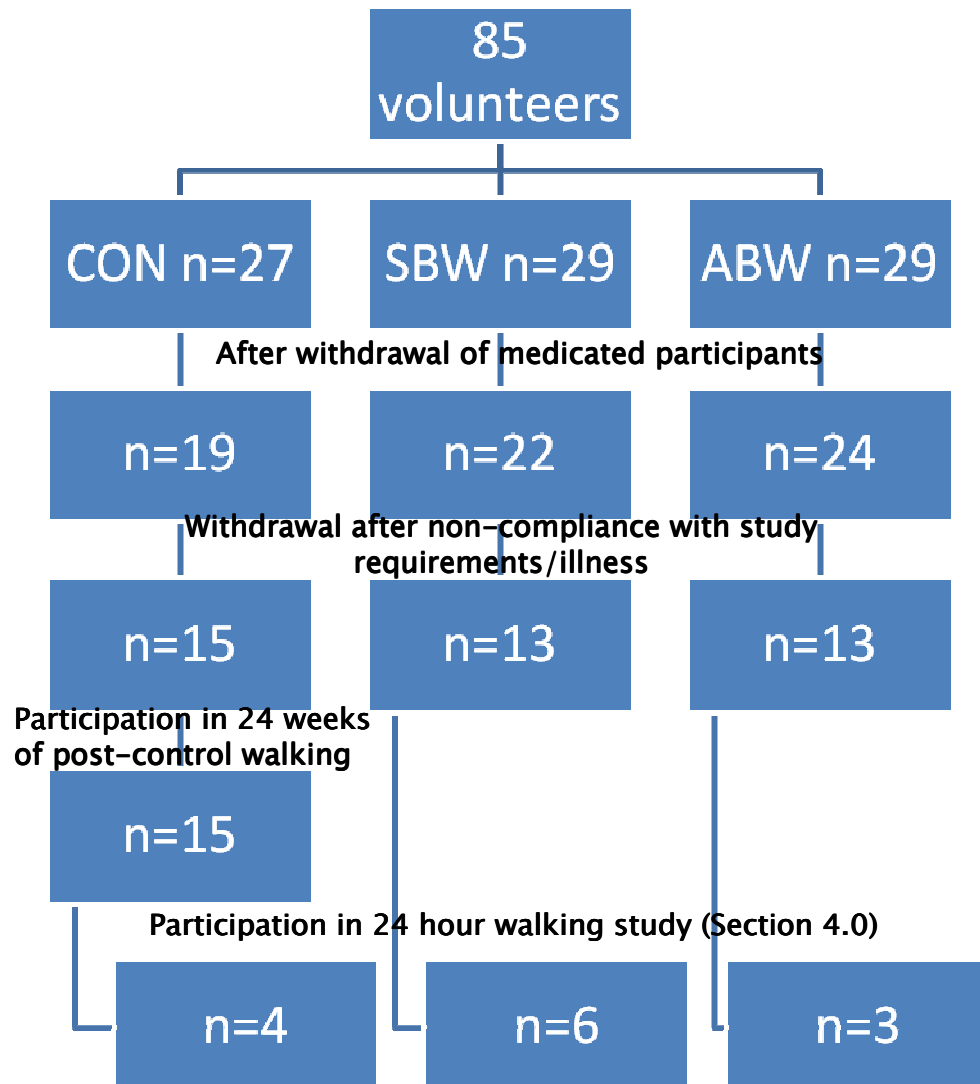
85 volunteers

CON n=27

SBW n=29

ABW n=29

After withdrawal of medicated participants

n=19

n=22

n=24

Withdrawal after non-compliance with study requirements/illness

n=15

n=13

n=13

Participation in 24 weeks of post-control walking

n=15

Participation in 24 hour walking study (Section 4.0)

n=4

n=6

n=3